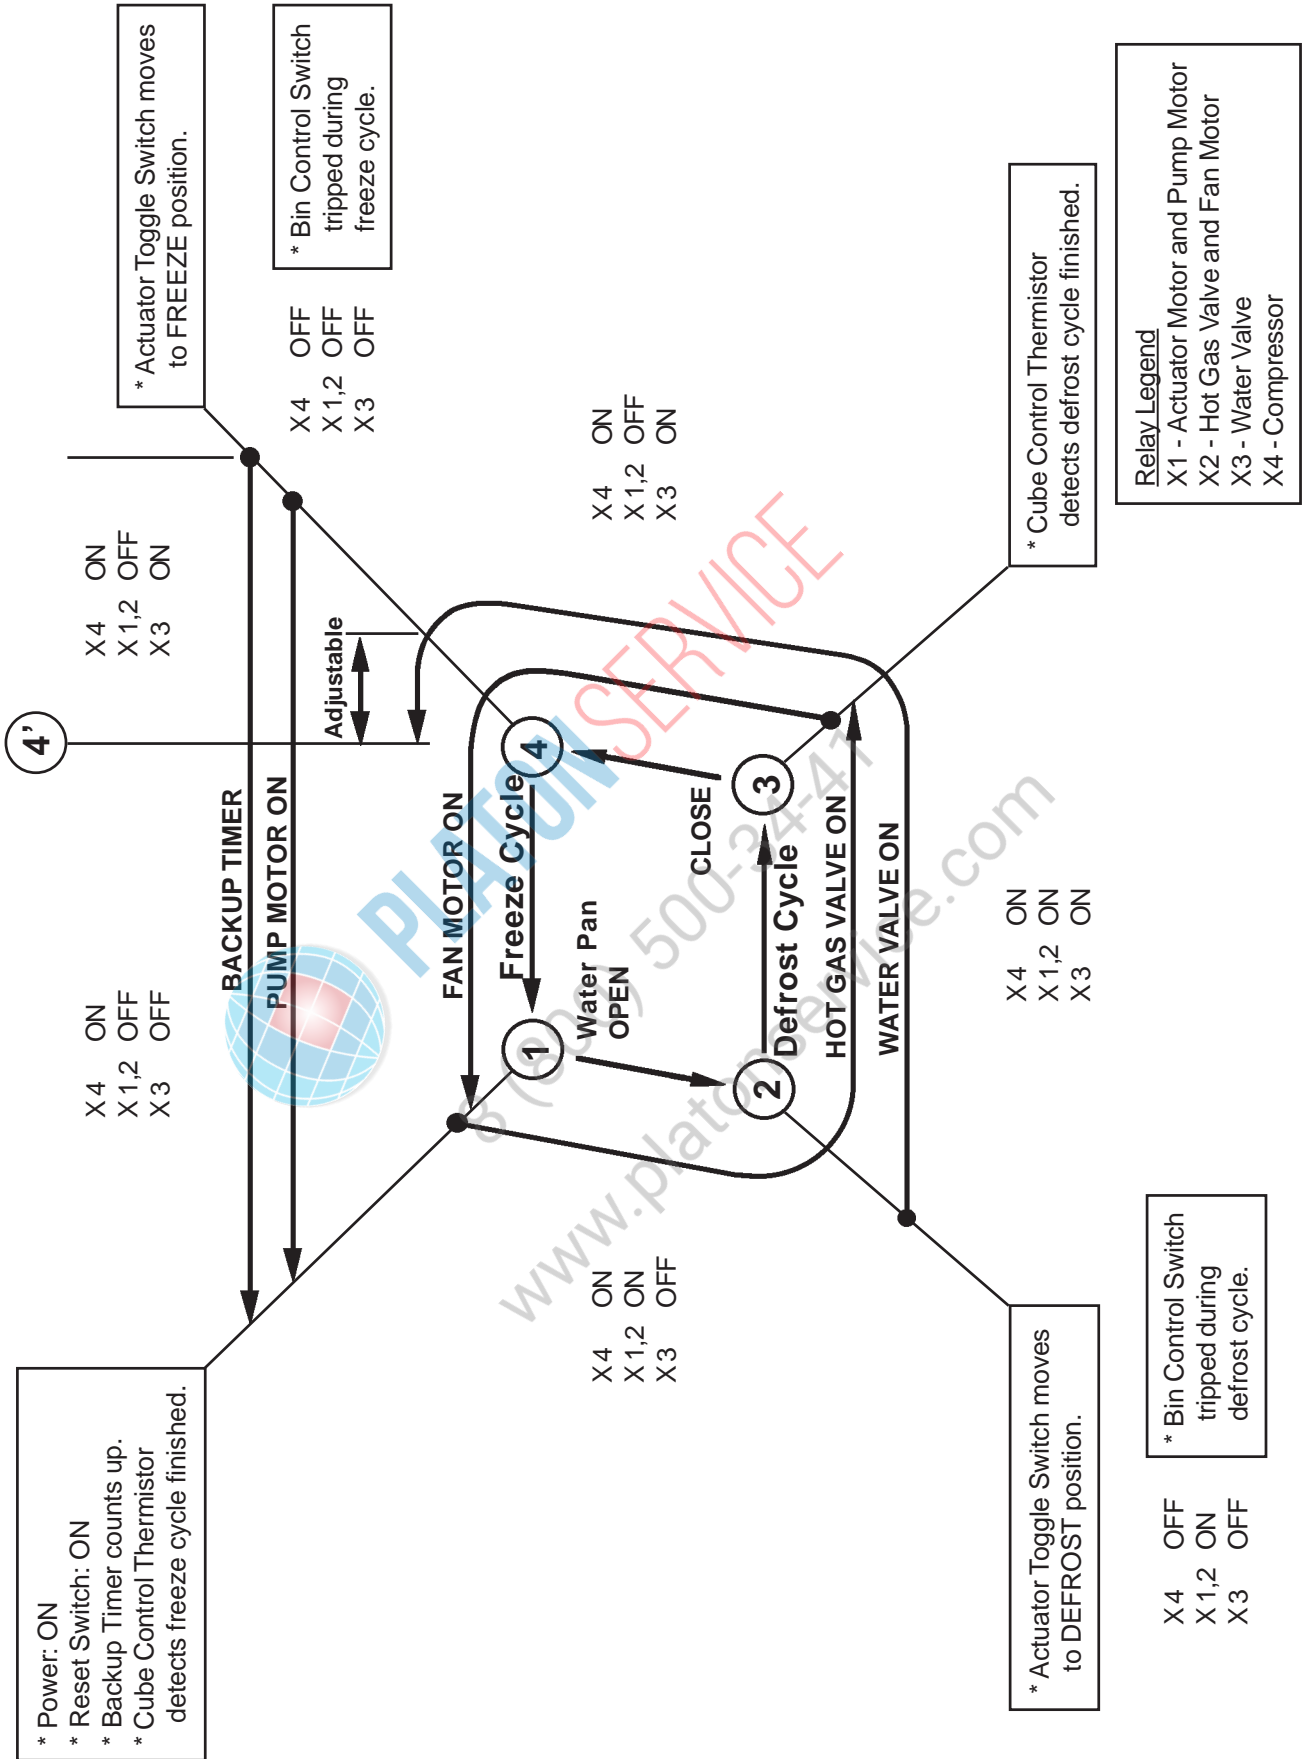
* Actuator Toggle Switch moves to FREEZE position.

* Bin Control Switch tripped during freeze cycle.

X 4 OFF
X 1,2 OFF
X 3 OFF

Relay Legend
X1 - Actuator Motor and Pump Motor
X2 - Hot Gas Valve and Fan Motor
X3 - Water Valve
X4 - Compressor

* Cube Control Thermistor detects defrost cycle finished.

X 4 ON
X 1,2 OFF
X 3 ON

X 4 ON
X 1,2 OFF
X 3 ON

4'

Adjustable

BACKUP TIMER
PUMP MOTOR ON
FAN MOTOR ON
Freeze Cycle
4
CLOSE
3
Water Pan OPEN
1
2
Defrost Cycle
HOT GAS VALVE ON
WATER VALVE ON

X 4 ON
X 1,2 OFF
X 3 OFF

X 4 ON
X 1,2 ON
X 3 ON

X 4 ON
X 1,2 ON
X 3 OFF

* Power: ON
* Reset Switch: ON
* Backup Timer counts up.
* Cube Control Thermistor detects freeze cycle finished.

* Actuator Toggle Switch moves to DEFROST position.

* Bin Control Switch tripped during defrost cycle.

X 4 OFF
X 1,2 ON
X 3 OFF

PLATON SERVICE
8 (800) 500-34-47
www.platonservice.com